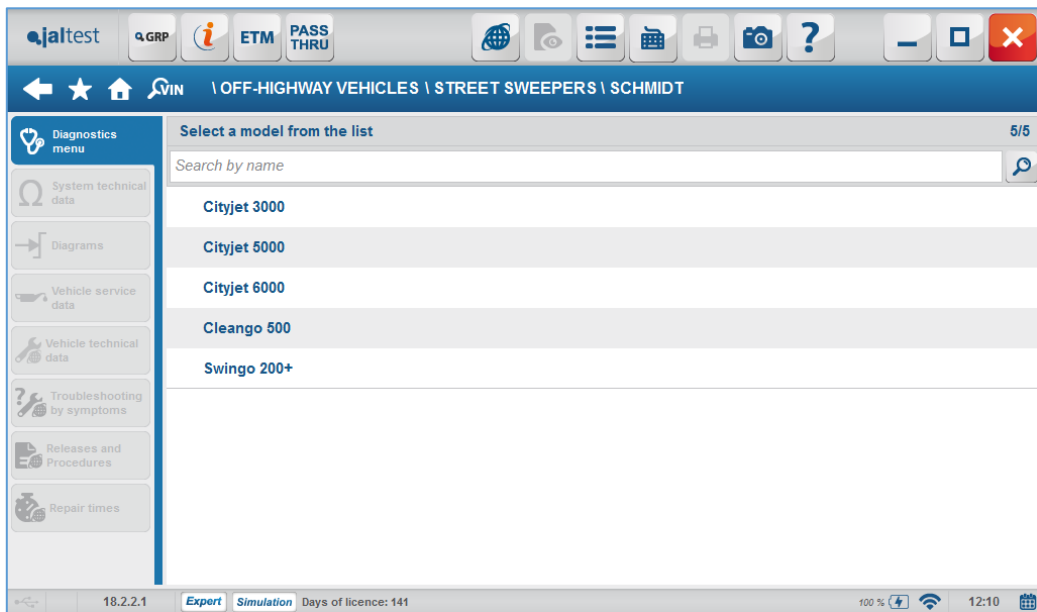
jaltest GRP ETM PASS THRU

VIN \ OFF-HIGHWAY VEHICLES \ STREET SWEEPERS \ SCHMIDT

Diagnostics menu

System technical data

Diagrams

Vehicle service data

Vehicle technical data

Troubleshooting by symptoms

Releases and Procedures

Repair times

Select a model from the list 5/5

Search by name

Cityjet 3000

Cityjet 5000

Cityjet 6000

Cleango 500

Swingo 200+

18.2.2.1 Expert Simulation Days of licence: 141 100 % 12:10